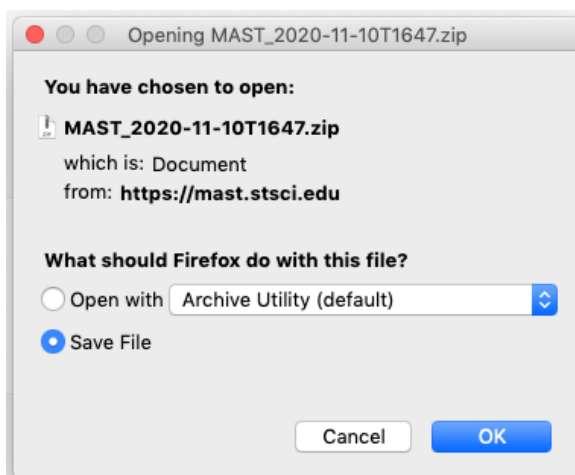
Opening MAST_2020-11-10T1647.zip

You have chosen to open:

ZIP MAST_2020-11-10T1647.zip

which is: Document
from: https://mast.stsci.edu

What should Firefox do with this file?

Open with Archive Utility (default)

Save File

Cancel OK